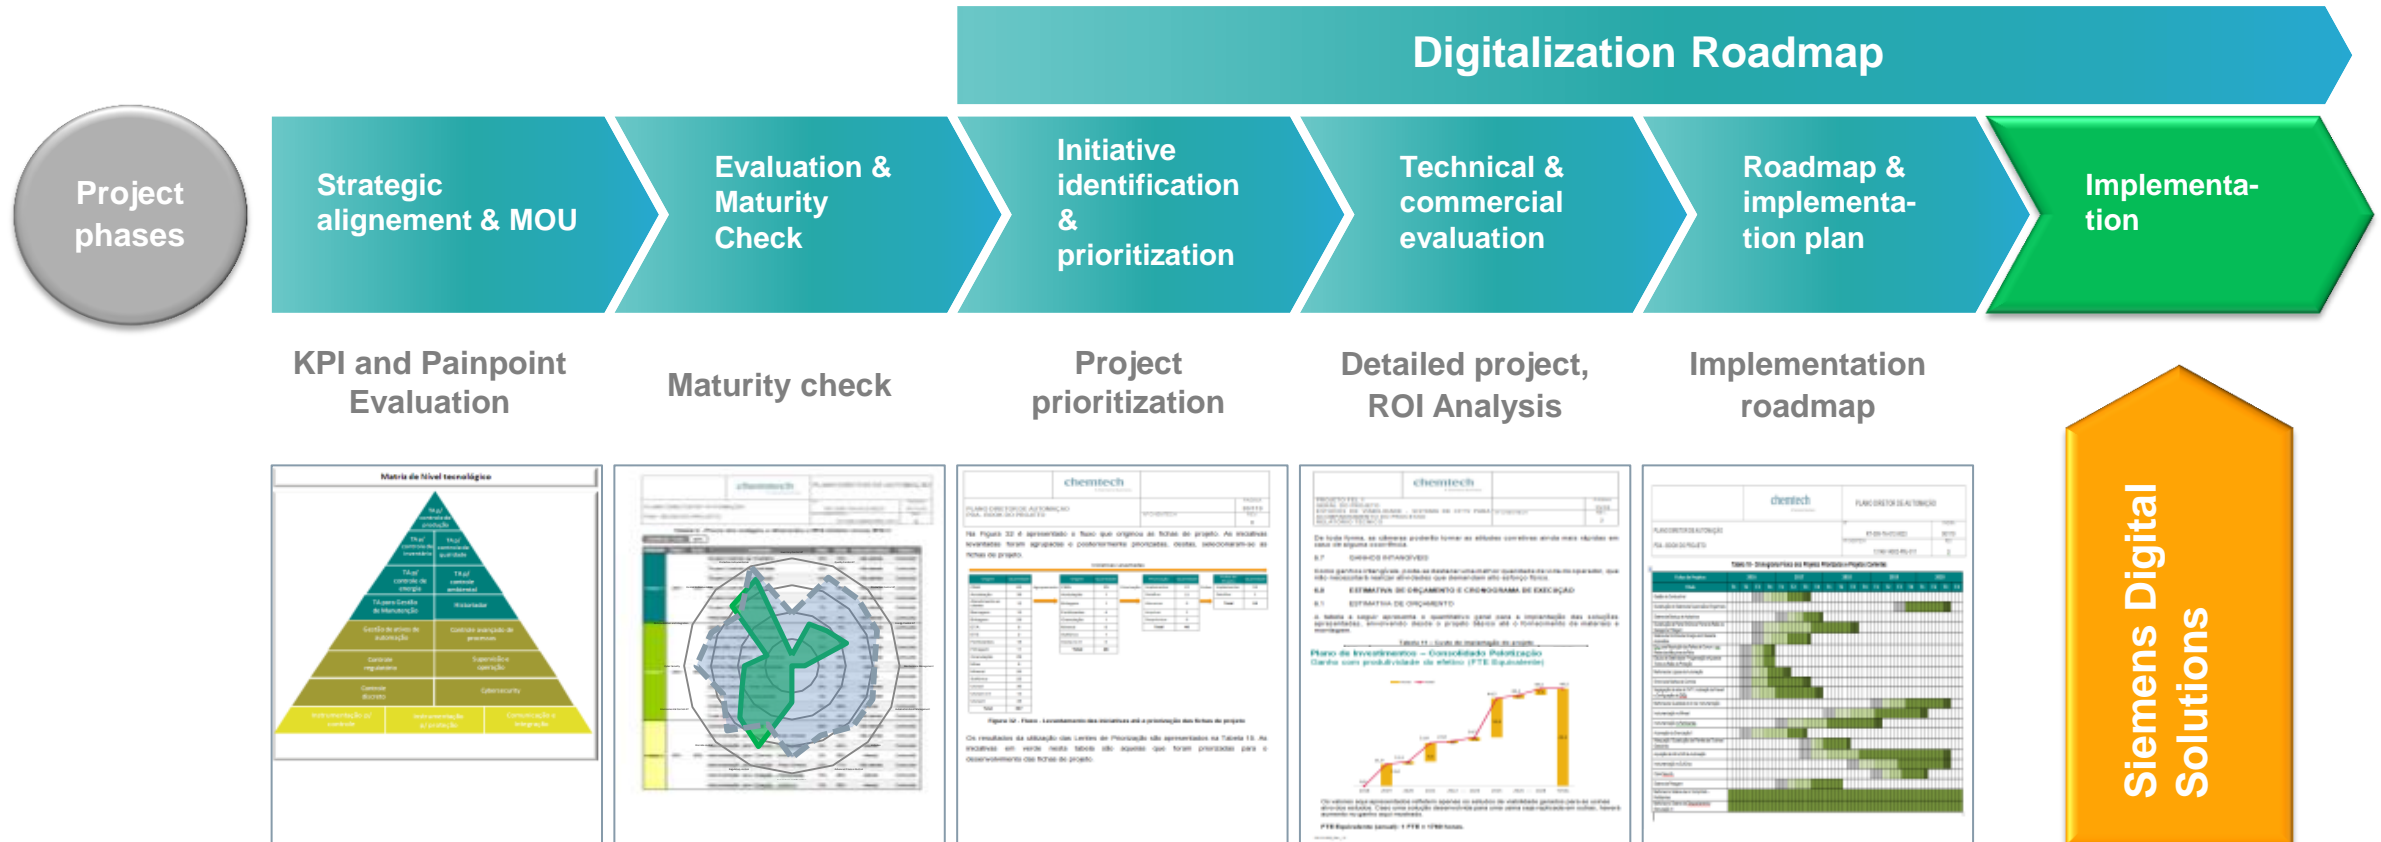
Digitalization Roadmap

Project phases

Strategic alignement & MOU

Evaluation & Maturity Check

Initiative identification & prioritization

Technical & commercial evaluation

Roadmap & implementation plan

Implementation

KPI and Painpoint Evaluation

Maturity check

Project prioritization

Detailed project, ROI Analysis

Implementation roadmap

Siemens Digital Solutions

Matriz de Nível tecnológico

chemtech

chemtech

chemtech

chemtech

Plano de Investimentos – Consolidado Priorização